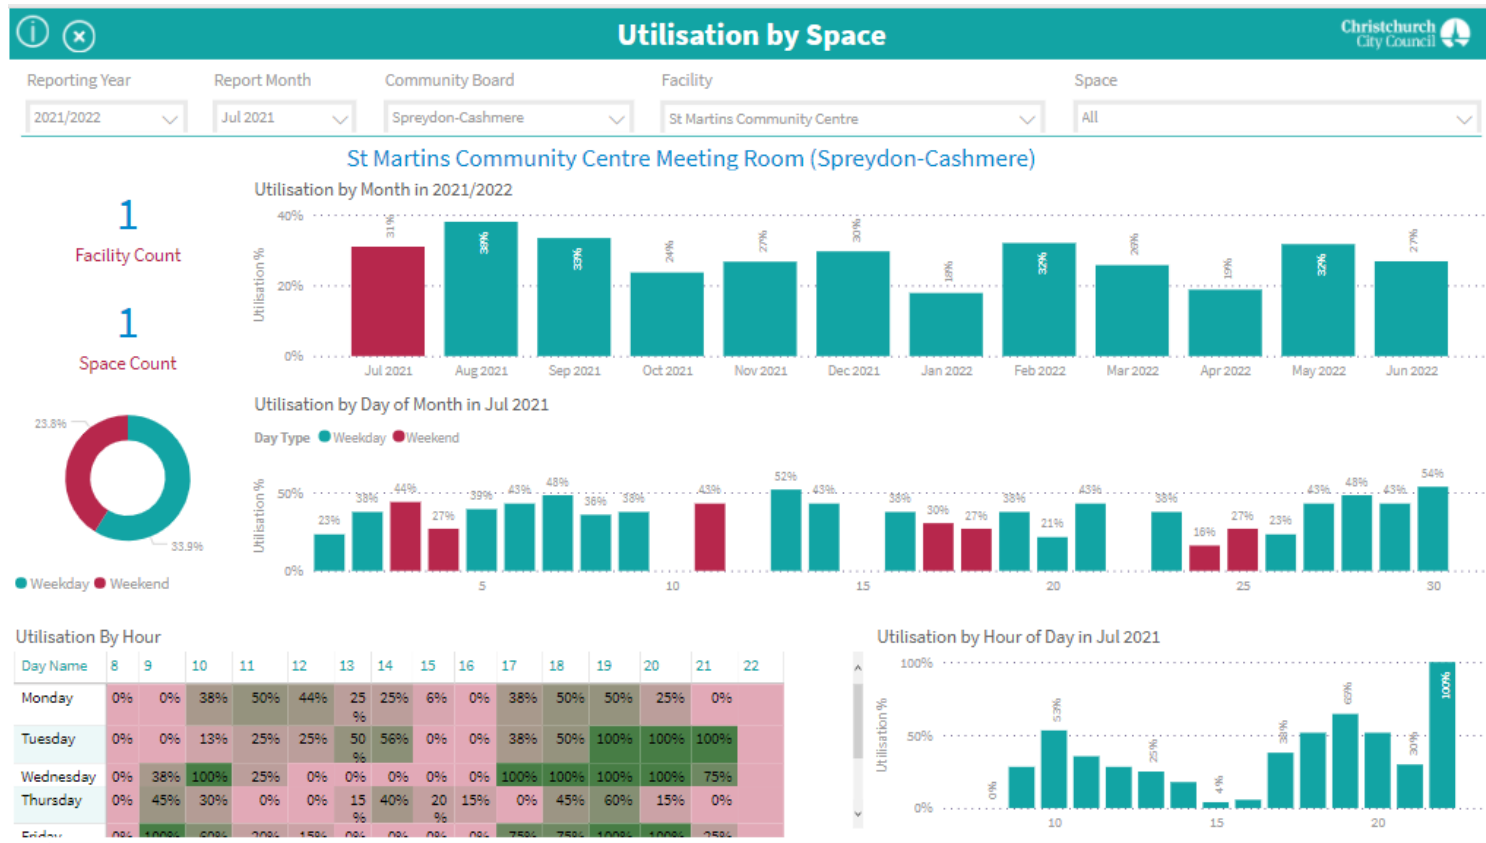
Utilisation by Space

Christchurch City Council

Reporting Year
2021/2022

Report Month
Jul 2021

Community Board
Spreydon-Cashmere

Facility
St Martins Community Centre

Space
All

St Martins Community Centre Meeting Room (Spreydon-Cashmere)

1
Facility Count

1
Space Count

23.8%
33.9%

Weekday Weekend

Utilisation by Month in 2021/2022

Utilisation %
40%
20%
0%

31% 38% 33% 24% 27% 30% 18% 32% 26% 19% 32% 27%

Jul 2021 Aug 2021 Sep 2021 Oct 2021 Nov 2021 Dec 2021 Jan 2022 Feb 2022 Mar 2022 Apr 2022 May 2022 Jun 2022

Utilisation by Day of Month in Jul 2021

Day Type Weekday Weekend

Utilisation %
50%
0%

23% 38% 44% 27% 39% 43% 48% 36% 38% 43% 52% 43% 38% 30% 27% 38% 21% 43% 38% 16% 27% 23% 43% 48% 43% 54%

5 10 15 20 25 30

Utilisation By Hour

| Day Name | 8 | 9 | 10 | 11 | 12 | 13 | 14 | 15 | 16 | 17 | 18 | 19 | 20 | 21 | 22 |
|---|---|---|---|---|---|---|---|---|---|---|---|---|---|---|---|
| Monday | 0% | 0% | 38% | 50% | 44% | 25 % | 25% | 6% | 0% | 38% | 50% | 50% | 25% | 0% | |
| Tuesday | 0% | 0% | 13% | 25% | 25% | 50 % | 56% | 0% | 0% | 38% | 50% | 100% | 100% | 100% | |
| Wednesday | 0% | 38% | 100% | 25% | 0% | 0% | 0% | 0% | 0% | 100% | 100% | 100% | 100% | 75% | |
| Thursday | 0% | 45% | 30% | 0% | 0% | 15 % | 40% | 20 % | 15% | 0% | 45% | 60% | 15% | 0% | |
| Friday | 0% | 100% | 60% | 20% | 15% | 0% | 0% | 0% | 0% | 75% | 75% | 100% | 100% | 25% | |

Utilisation by Hour of Day in Jul 2021

Utilisation %
100%
50%
0%

0% 53% 25% 4% 38% 69% 30% 100%

10 15 20